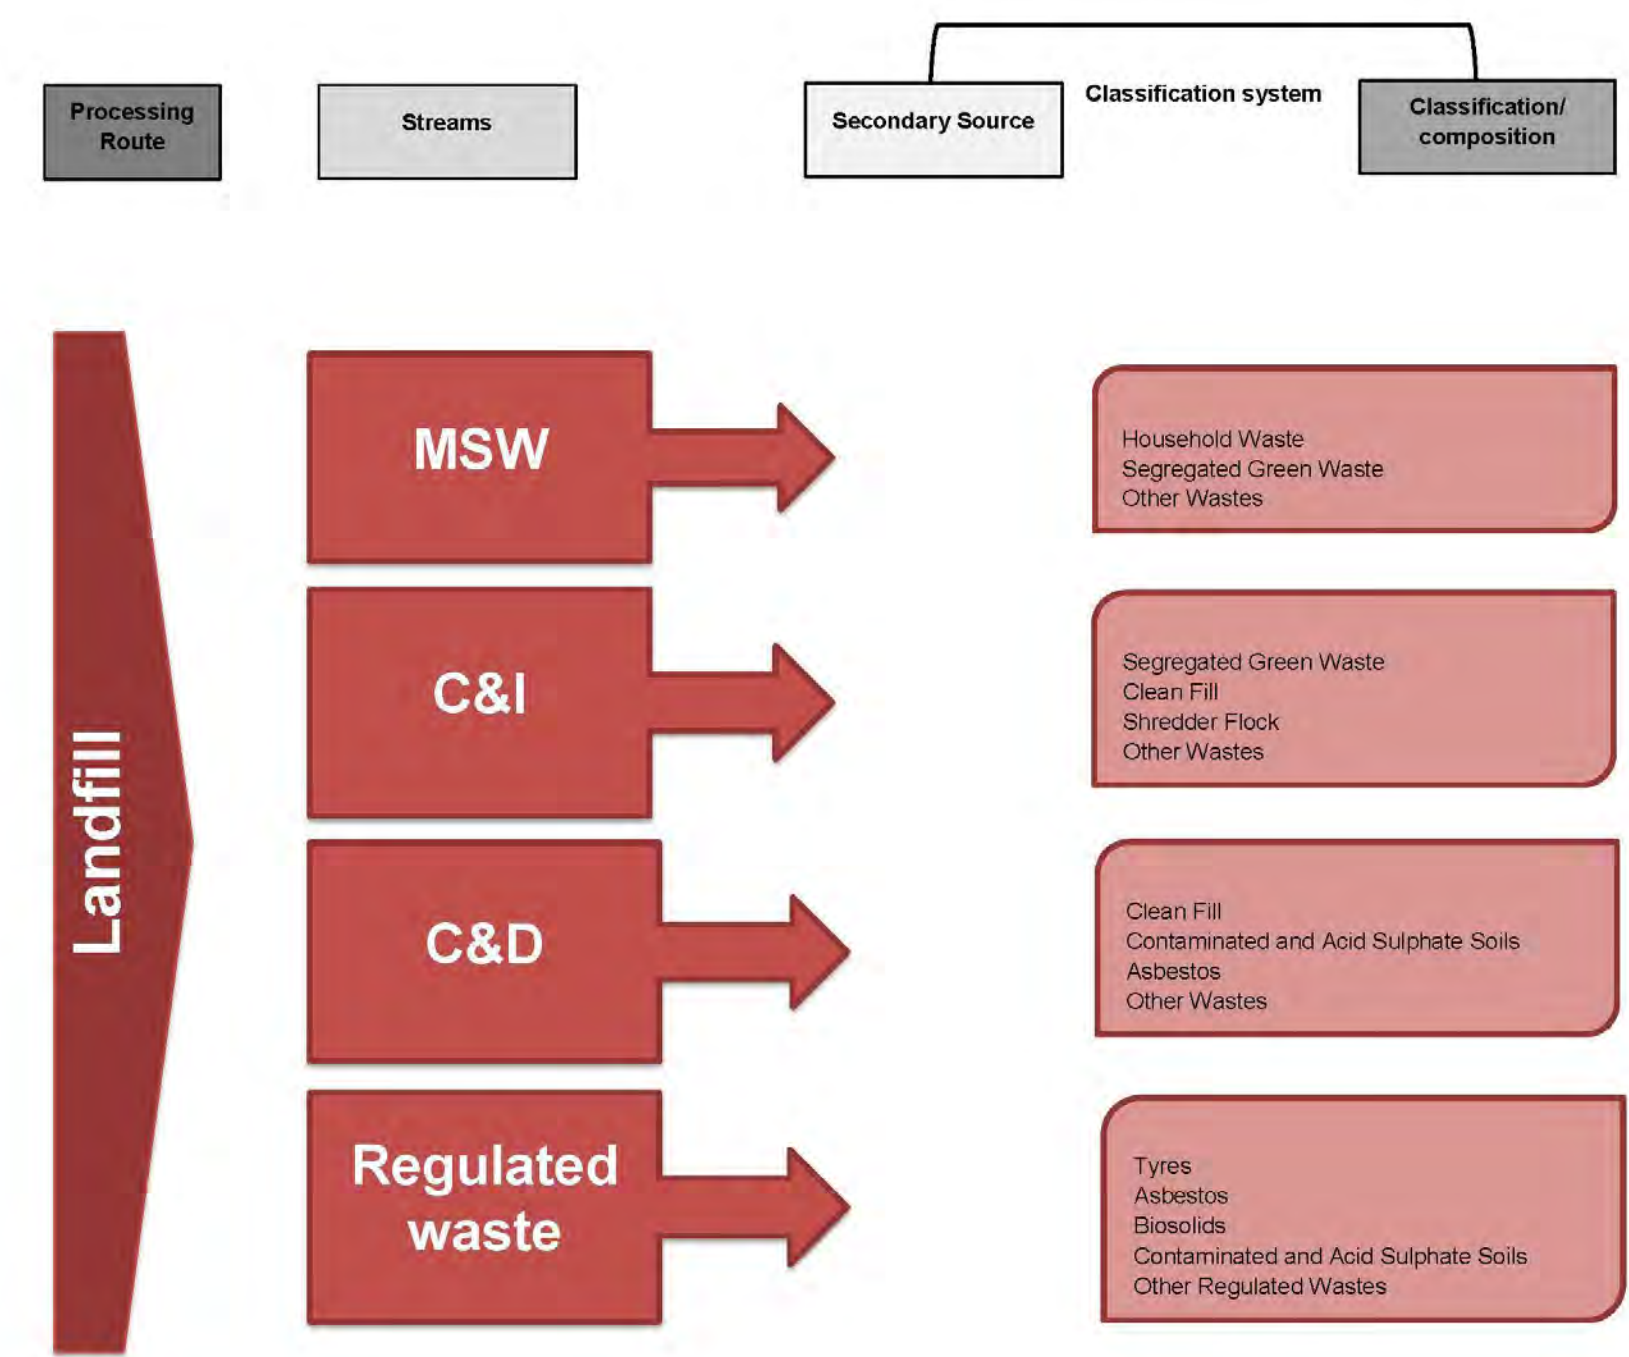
Processing Route

Streams

Secondary Source

Classification system

Classification/ composition

Landfill

MSW

Household Waste
Segregated Green Waste
Other Wastes

C&I

Segregated Green Waste
Clean Fill
Shredder Flock
Other Wastes

C&D

Clean Fill
Contaminated and Acid Sulphate Soils
Asbestos
Other Wastes

Regulated waste

Tyres
Asbestos
Biosolids
Contaminated and Acid Sulphate Soils
Other Regulated Wastes